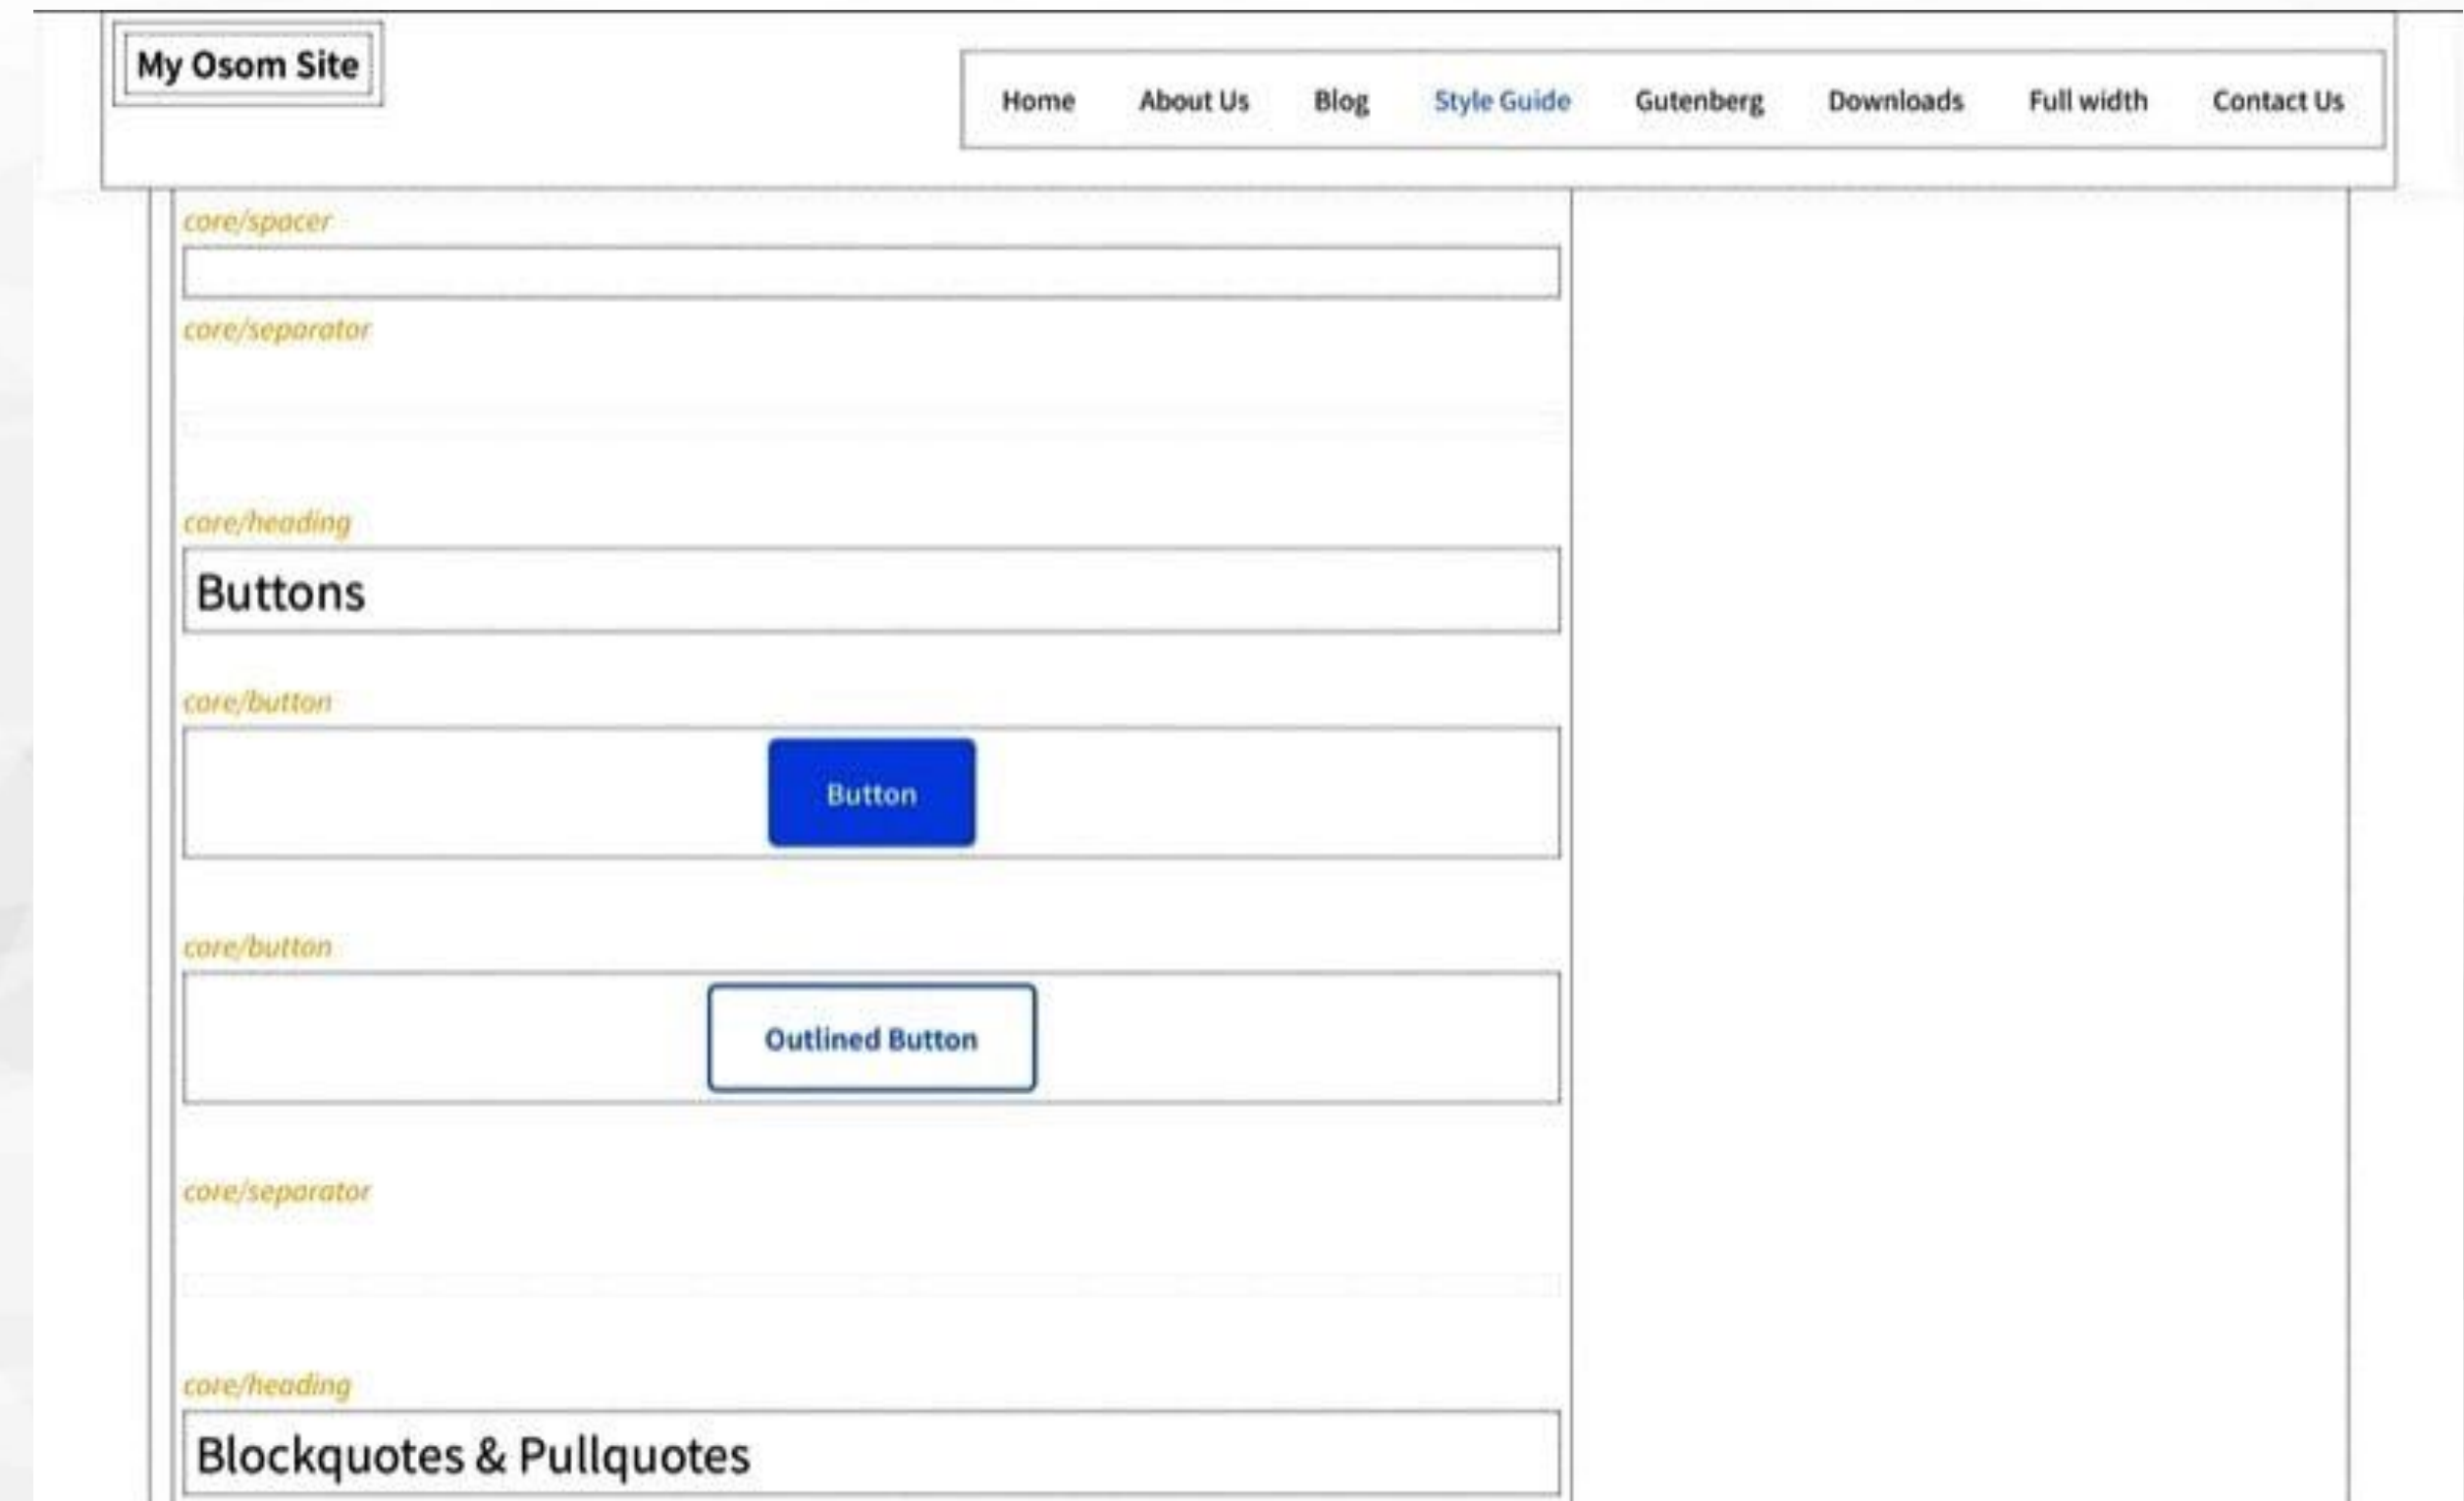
My Osom Site

Home About Us Blog Style Guide Gutenberg Downloads Full width Contact Us

core/spacer

core/separator

core/heading

Buttons

core/button

Button

core/button

Outlined Button

core/separator

core/heading

Blockquotes & Pullquotes